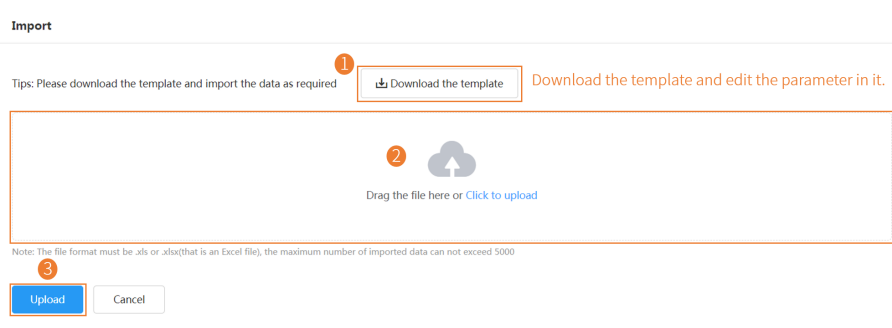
Import

Tips: Please download the template and import the data as required

1

Download the template

Download the template and edit the parameter in it.

2

Drag the file here or Click to upload

Note: The file format must be .xls or .xlsx(that is an Excel file), the maximum number of imported data can not exceed 5000

3

Upload

Cancel